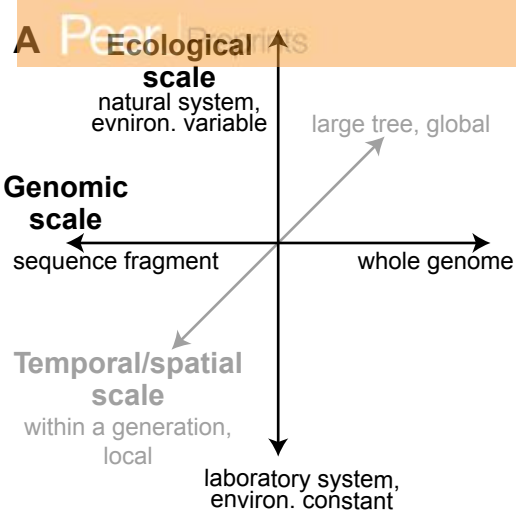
A PeerJ Preprints

Ecological scale
natural system, evniron. variable

large tree, global

Genomic scale

sequence fragment

whole genome

Temporal/spatial scale
within a generation, local

laboratory system, environ. constant